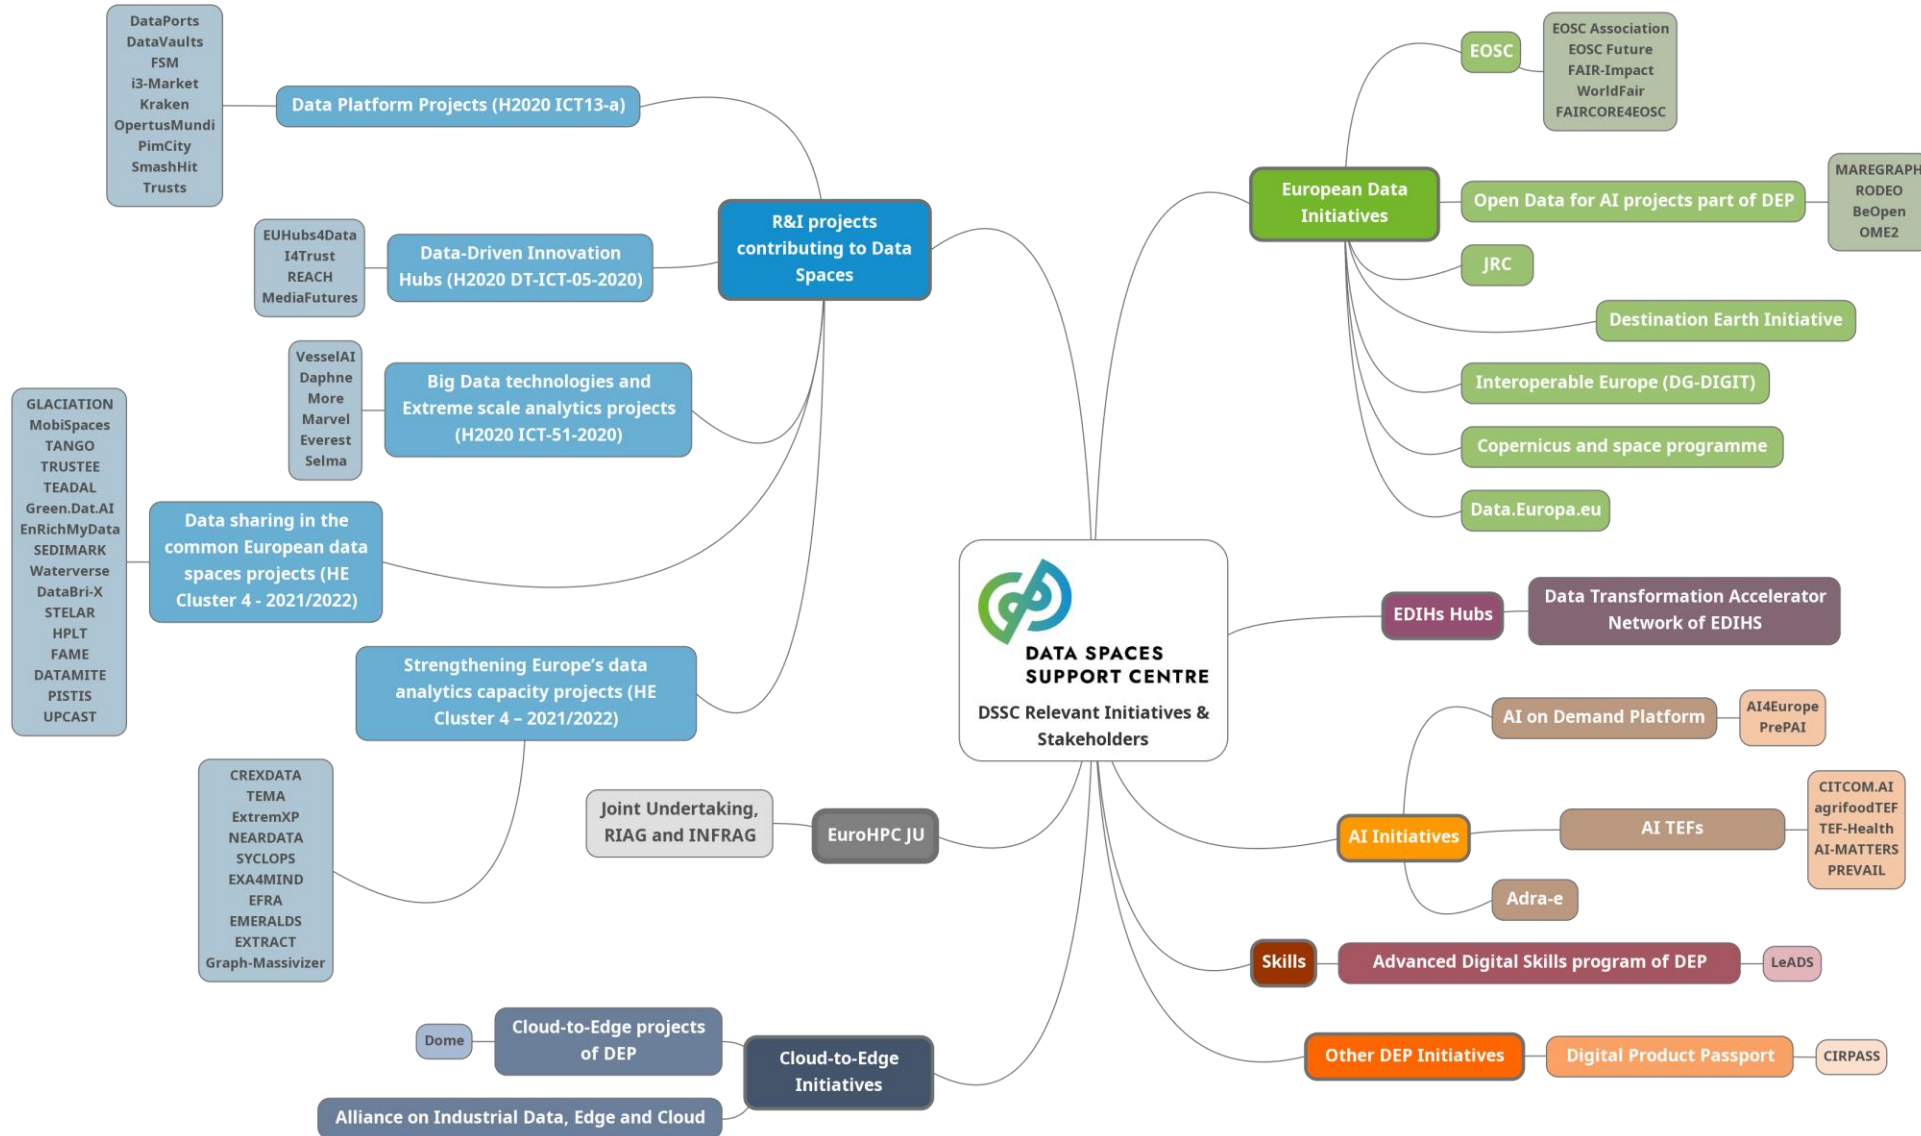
DATA SPACES SUPPORT CENTRE

DSSC Relevant Initiatives & Stakeholders

R&I projects contributing to Data Spaces

Data Platform Projects (H2020 ICT13-a)

DataPorts
DataVaults
FSM
i3-Market
Kraken
OpertusMundi
PimCity
SmashHit
Trusts

Data-Driven Innovation Hubs (H2020 DT-ICT-05-2020)

EUHubs4Data
I4Trust
REACH
MediaFutures

Big Data technologies and Extreme scale analytics projects (H2020 ICT-51-2020)

VesselAI
Daphne
More
Marvel
Everest
Selma

Data sharing in the common European data spaces projects (HE Cluster 4 - 2021/2022)

GLACIATION
MobiSpaces
TANGO
TRUSTEE
TEADAL
Green.Dat.AI
EnRichMyData
SEDIMARK
Waterverse
DataBri-X
STELAR
HPLT
FAME
DATAMITE
PISTIS
UPCAST

Strengthening Europe's data analytics capacity projects (HE Cluster 4 – 2021/2022)

CREXDATA
TEMA
ExtremXP
NEARDATA
SYCLOPS
EXA4MIND
EFRA
EMERALDS
EXTRACT
Graph-Massivizer

Joint Undertaking, RIAG and INFRAG

EuroHPC JU

Cloud-to-Edge Initiatives

Cloud-to-Edge projects of DEP

Dome

Alliance on Industrial Data, Edge and Cloud

European Data Initiatives

EOSC

EOSC Association
EOSC Future
FAIR-Impact
WorldFair
FAIRCORE4EOSC

Open Data for AI projects part of DEP

MAREGRAPH
RODEO
BeOpen
OME2

JRC

Destination Earth Initiative

Interoperable Europe (DG-DIGIT)

Copernicus and space programme

Data.Europa.eu

EDIHs Hubs

Data Transformation Accelerator Network of EDIHS

AI Initiatives

AI on Demand Platform

AI4Europe
PrePAI

AI TEFs

CITCOM.AI
agrifoodTEF
TEF-Health
AI-MATTERS
PREVAIL

Adra-e

Skills

Advanced Digital Skills program of DEP

LeADS

Other DEP Initiatives

Digital Product Passport

CIRPASS